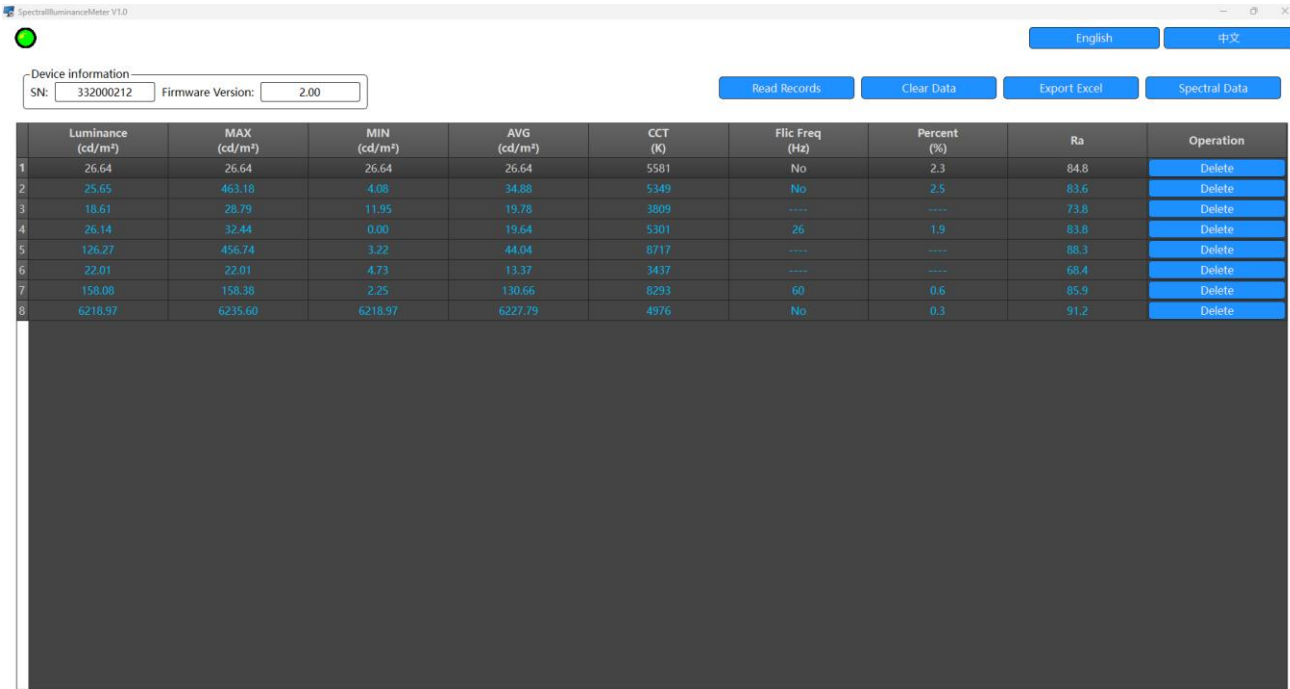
SpectralIlluminanceMeter V1.0

English
中文

Device information
SN: 332000212 Firmware Version: 2.00

Read Records
Clear Data
Export Excel
Spectral Data

| | Luminance (cd/m²) | MAX (cd/m²) | MIN (cd/m²) | AVG (cd/m²) | CCT (K) | Flic Freq (Hz) | Percent (%) | Ra | Operation |
|---|---|---|---|---|---|---|---|---|---|
| 1 | 26.64 | 26.64 | 26.64 | 26.64 | 5581 | No | 2.3 | 84.8 | Delete |
| 2 | 25.65 | 463.18 | 4.08 | 34.88 | 5349 | No | 2.5 | 83.6 | Delete |
| 3 | 18.61 | 28.79 | 11.95 | 19.78 | 3809 | ---- | ---- | 73.8 | Delete |
| 4 | 26.14 | 32.44 | 0.00 | 19.64 | 5301 | 26 | 1.9 | 83.8 | Delete |
| 5 | 126.27 | 456.74 | 3.22 | 44.04 | 8717 | ---- | ---- | 88.3 | Delete |
| 6 | 22.01 | 22.01 | 4.73 | 13.37 | 3437 | ---- | ---- | 68.4 | Delete |
| 7 | 158.08 | 158.38 | 2.25 | 130.66 | 8293 | 60 | 0.6 | 85.9 | Delete |
| 8 | 6218.97 | 6235.60 | 6218.97 | 6227.79 | 4976 | No | 0.3 | 91.2 | Delete |